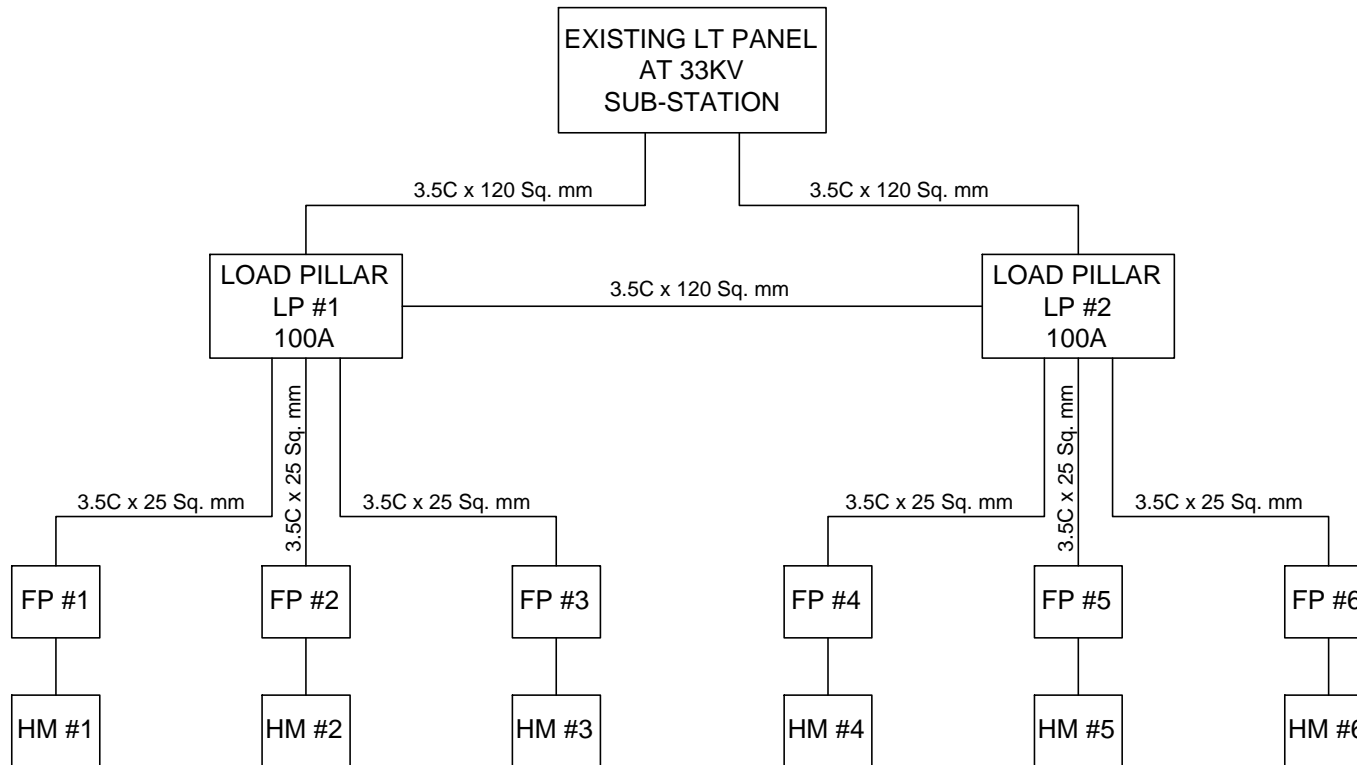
EXISTING LT PANEL
AT 33KV
SUB-STATION

3.5C x 120 Sq. mm

3.5C x 120 Sq. mm

LOAD PILLAR
LP #1
100A

3.5C x 120 Sq. mm

LOAD PILLAR
LP #2
100A

3.5C x 25 Sq. mm

3.5C x 25 Sq. mm

3.5C x 25 Sq. mm

3.5C x 25 Sq. mm

3.5C x 25 Sq. mm

3.5C x 25 Sq. mm

FP #1

FP #2

FP #3

FP #4

FP #5

FP #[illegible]

HM #1

HM #2

HM #3

HM #4

HM #5

HM #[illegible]